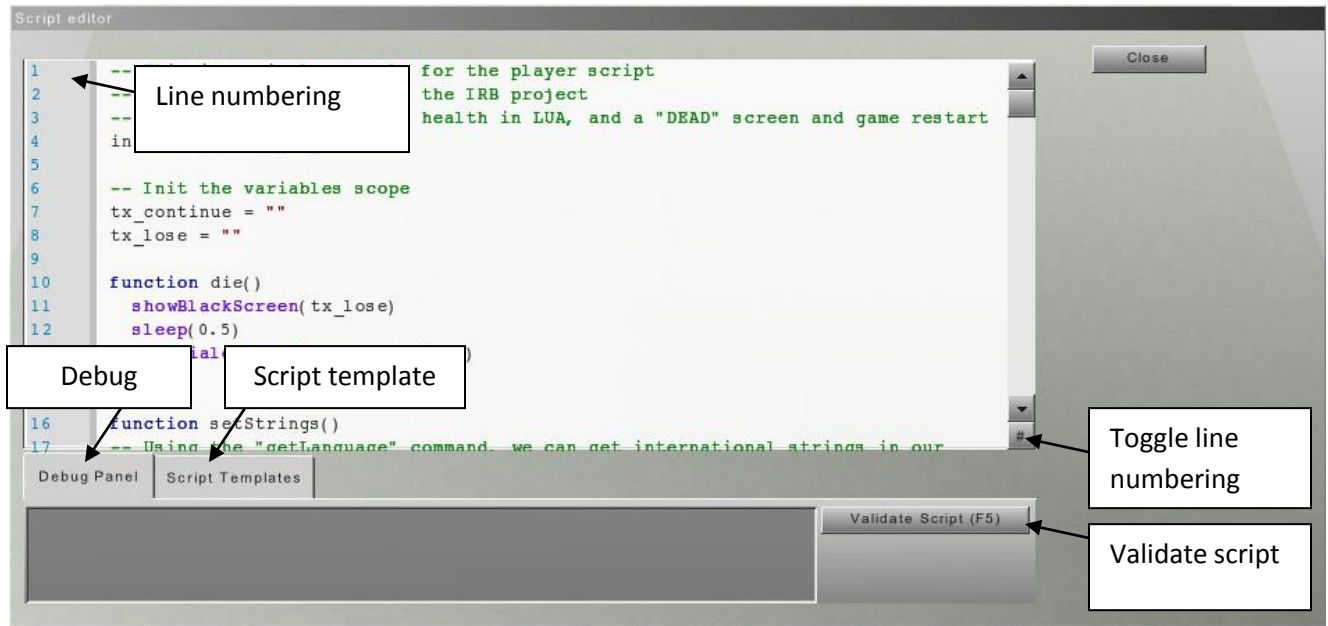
Script editor

Close

1 -- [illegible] for the player script
2 -- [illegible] the IRB project
3 -- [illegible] health in LUA, and a "DEAD" screen and game restart
4 in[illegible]
5
6 -- Init the variables scope
7 tx_continue = ""
8 tx_lose = ""
9
10 function die()
11 showBlackScreen(tx_lose)
12 sleep(0.5)
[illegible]
16 function setStrings()
17 -- Using the "getLanguage" command, we can get international strings in our

Line numbering

Debug

Script template

#

Toggle line numbering

Debug Panel

Script Templates

Validate Script (F5)

Validate script